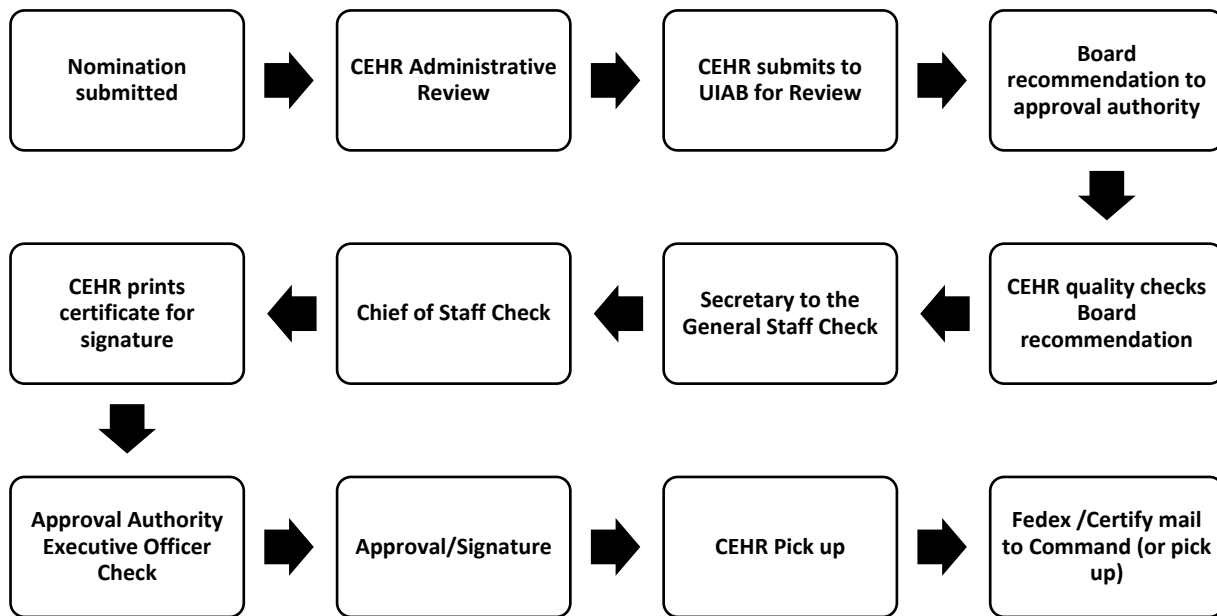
Nomination submitted

CEHR Administrative Review

CEHR submits to UIAB for Review

Board recommendation to approval authority

CEHR quality checks Board recommendation

Secretary to the General Staff Check

Chief of Staff Check

CEHR prints certificate for signature

Approval Authority Executive Officer Check

Approval/Signature

CEHR Pick up

Fedex /Certify mail to Command (or pick up)